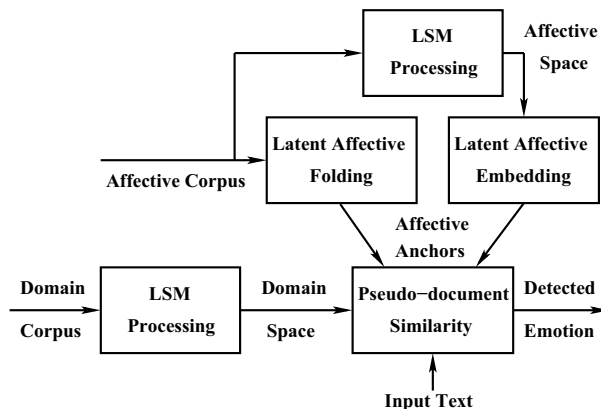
LSM Processing

Affective Space

Latent Affective Folding

Latent Affective Embedding

Affective Corpus

Affective Anchors

Domain Corpus

LSM Processing

Domain Space

Pseudo−document Similarity

Detected Emotion

Input Text